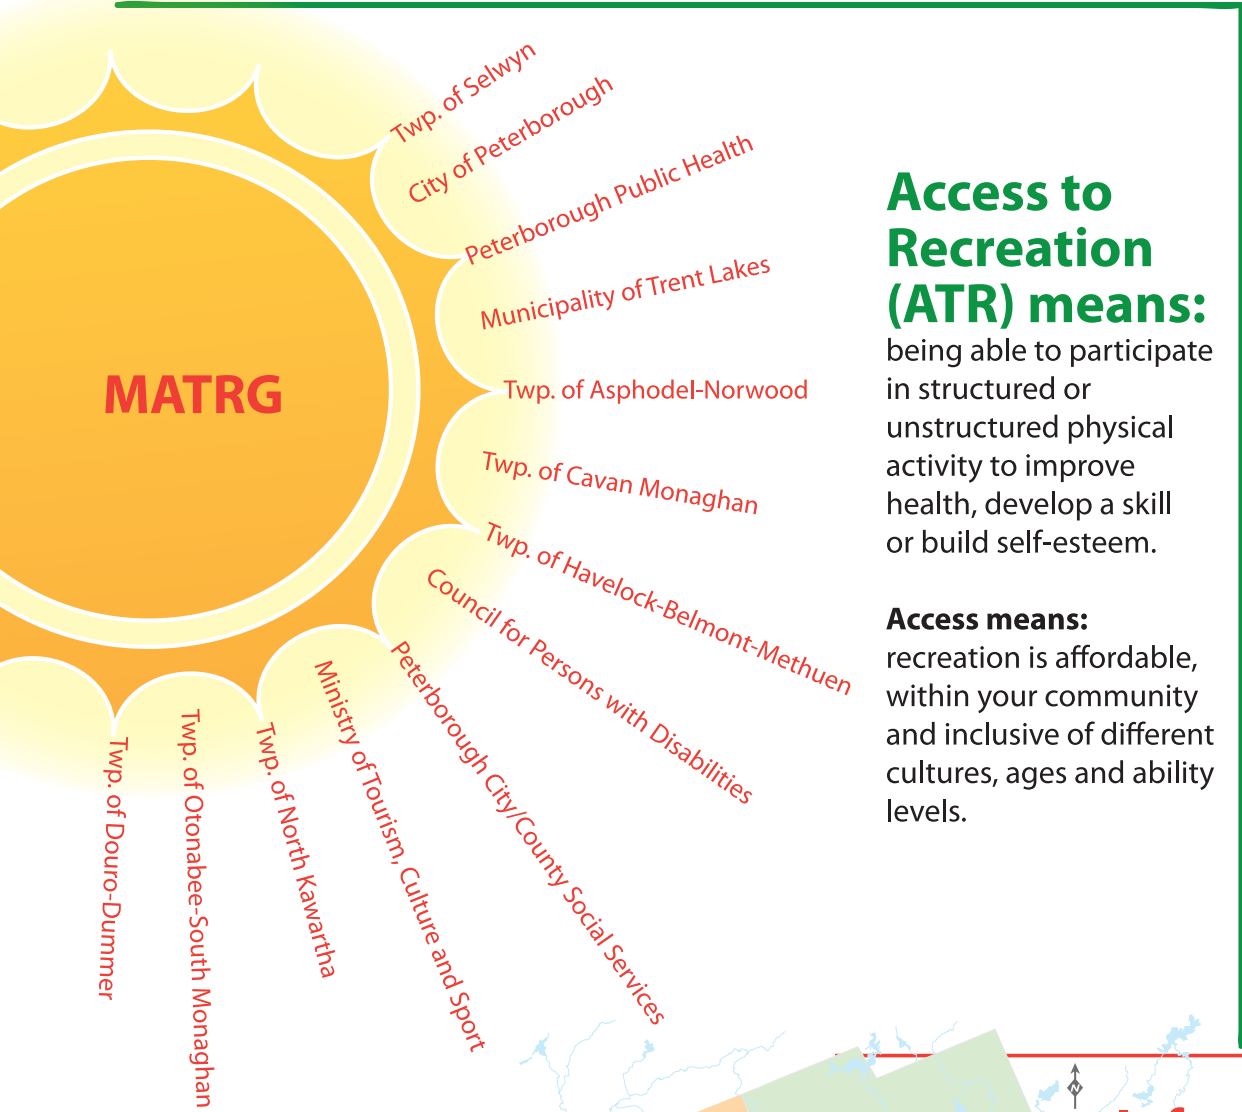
MATRG

Twp. of Selwyn

City of Peterborough

Peterborough Public Health

Municipality of Trent Lakes

Twp. of Asphodel-Norwood

Twp. of Cavan Monaghan

Twp. of Havelock-Belmont-Methuen

Council for Persons with Disabilities

Peterborough City/County Social Services

Ministry of Tourism, Culture and Sport

Twp. of North Kawartha

Twp. of Otonabee-South Monaghan

Twp. of Douro-Dummer

Access to Recreation (ATR) means:
being able to participate in structured or unstructured physical activity to improve health, develop a skill or build self-esteem.

Access means:
recreation is affordable, within your community and inclusive of different cultures, ages and ability levels.